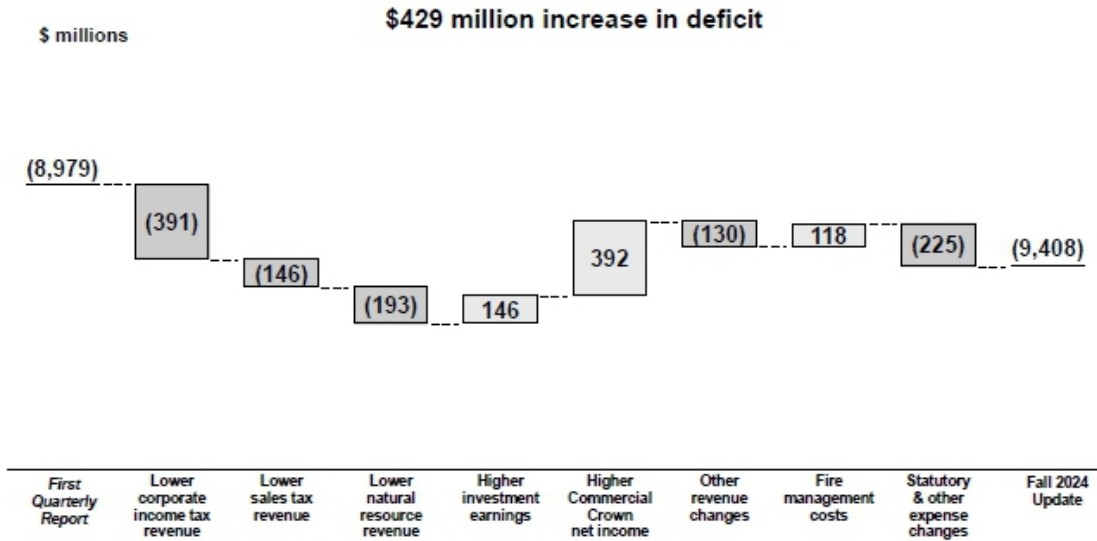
$429 million increase in deficit

$ millions

(8,979)

(391)

(146)

(193)

146

392

(130)

118

(225)

(9,408)

First Quarterly Report

Lower corporate income tax revenue

Lower sales tax revenue

Lower natural resource revenue

Higher investment earnings

Higher Commercial Crown net income

Other revenue changes

Fire management costs

Statutory & other expense changes

Fall 2024 Update